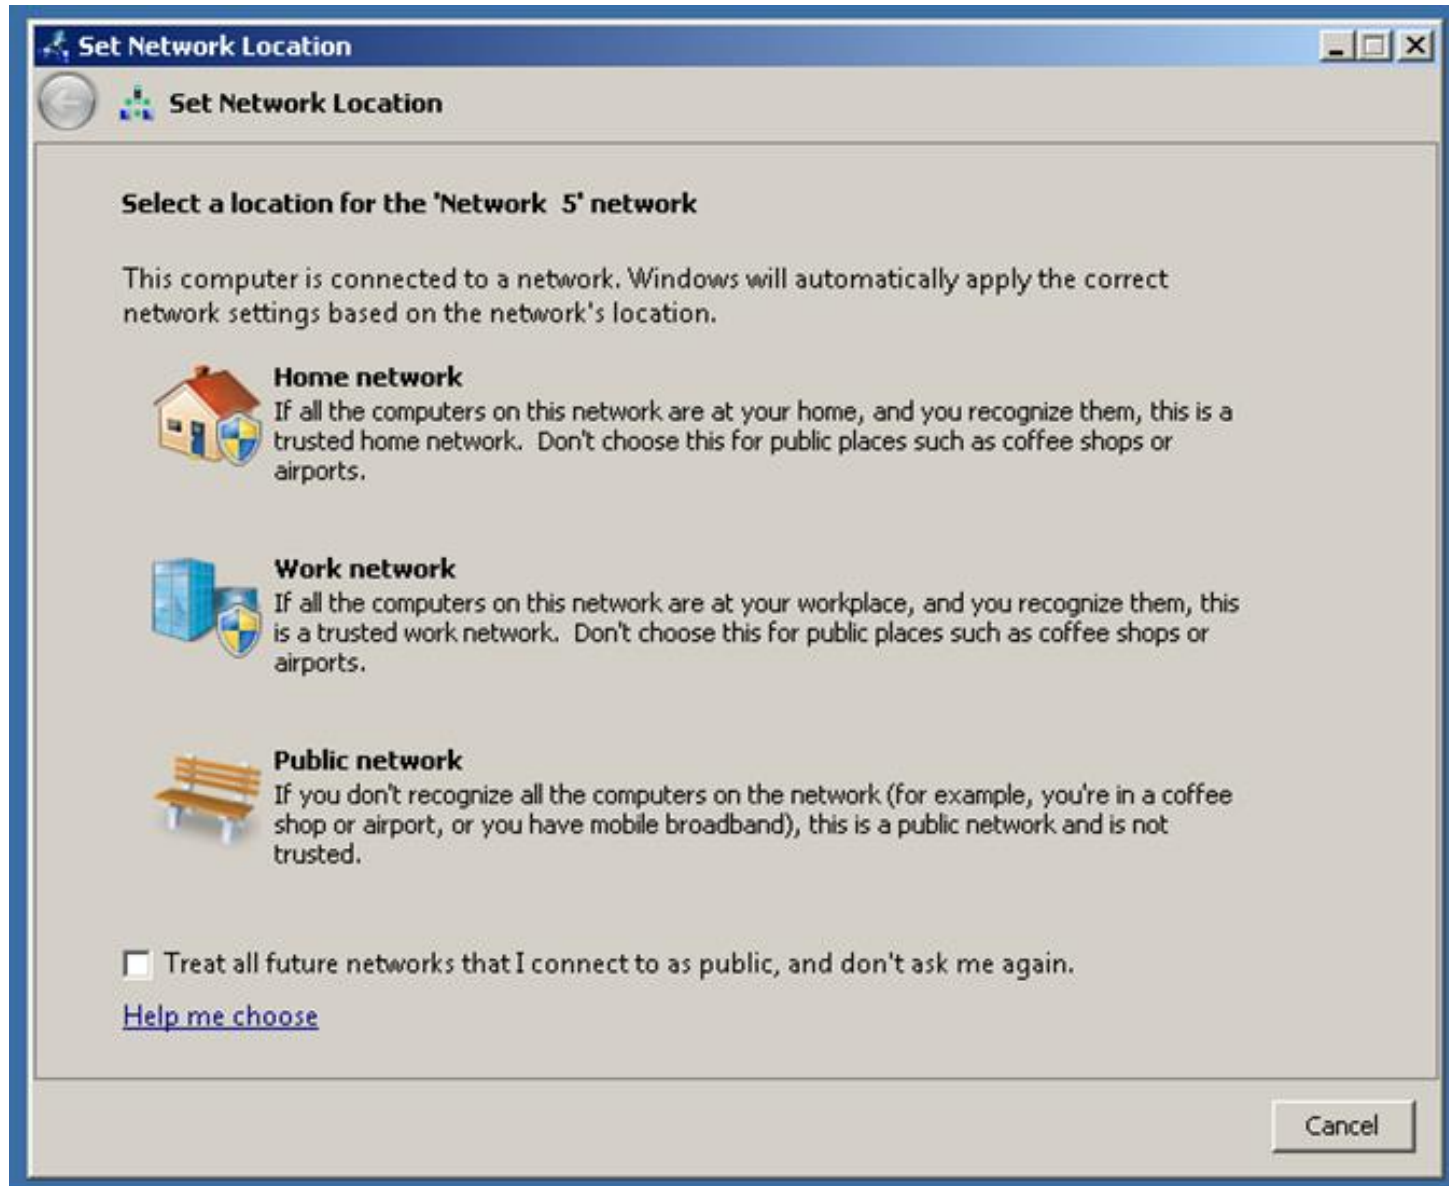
Set Network Location

Set Network Location

Select a location for the 'Network 5' network

This computer is connected to a network. Windows will automatically apply the correct network settings based on the network's location.

Home network
If all the computers on this network are at your home, and you recognize them, this is a trusted home network. Don't choose this for public places such as coffee shops or airports.

Work network
If all the computers on this network are at your workplace, and you recognize them, this is a trusted work network. Don't choose this for public places such as coffee shops or airports.

Public network
If you don't recognize all the computers on the network (for example, you're in a coffee shop or airport, or you have mobile broadband), this is a public network and is not trusted.

Treat all future networks that I connect to as public, and don't ask me again.

Help me choose

Cancel